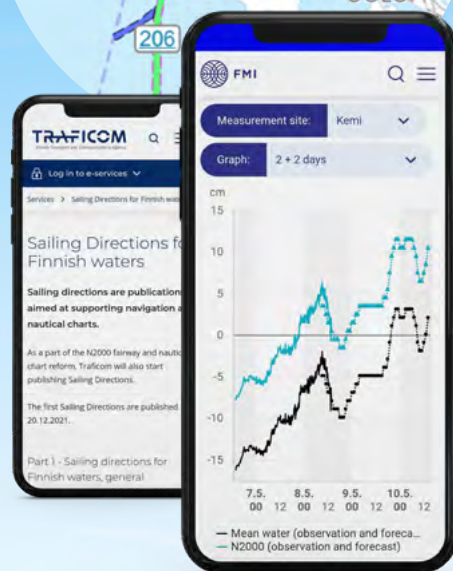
206

TRAFICOM

Log in to e-services

Services > Sailing Directions for Finnish wat

Sailing Directions fo Finnish waters

Sailing directions are publication aimed at supporting navigation a nautical charts.

As a part of the N2000 fairway and nautic chart reform, Traficom will also start publishing Sailing Directions.

The first Sailing Directions are published 20.12.2021.

Part 1 - Sailing directions for Finnish waters, general

FMI

Measurement site: Kemi

Graph: 2 + 2 days

cm

15
10
5
0
-5
-10
-15

7.5. 00 12
8.5. 00 12
9.5. 00 12
10.5. 00 12

— Mean water (observation and foreca...
— N2000 (observation and forecast)